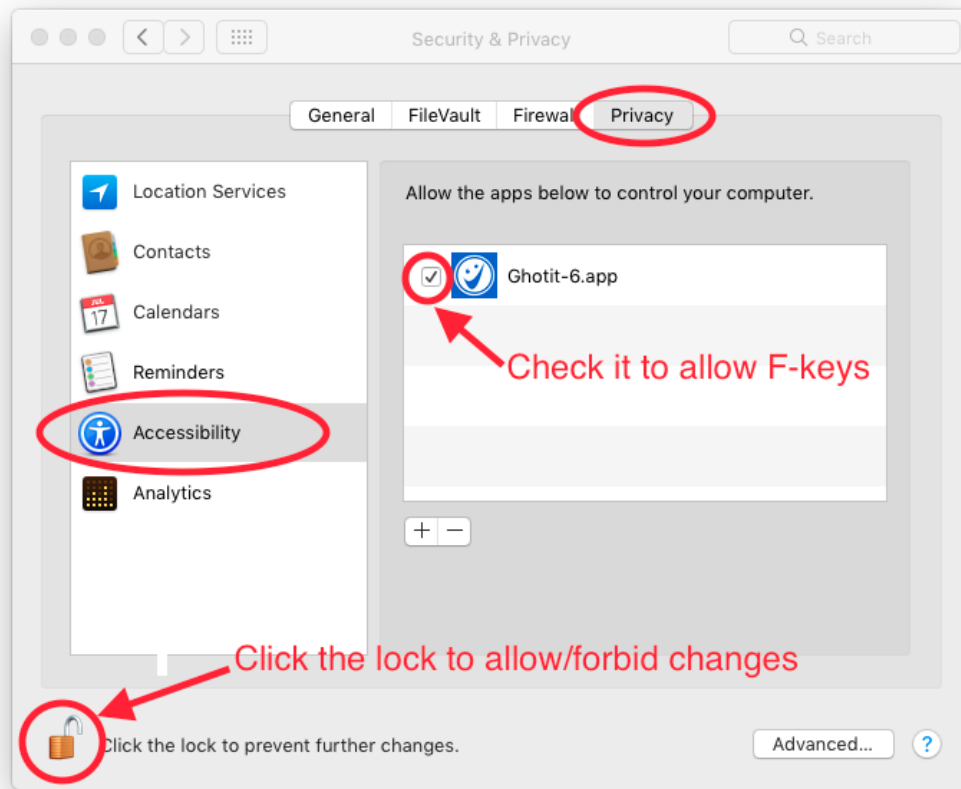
Security & Privacy

Search

General FileVault Firewal Privacy

Location Services

Contacts

JUL 17 Calendars

Reminders

Accessibility

Analytics

Allow the apps below to control your computer.

Ghotit-6.app

Check it to allow F-keys

+ −

Click the lock to allow/forbid changes

Click the lock to prevent further changes.

Advanced...

?